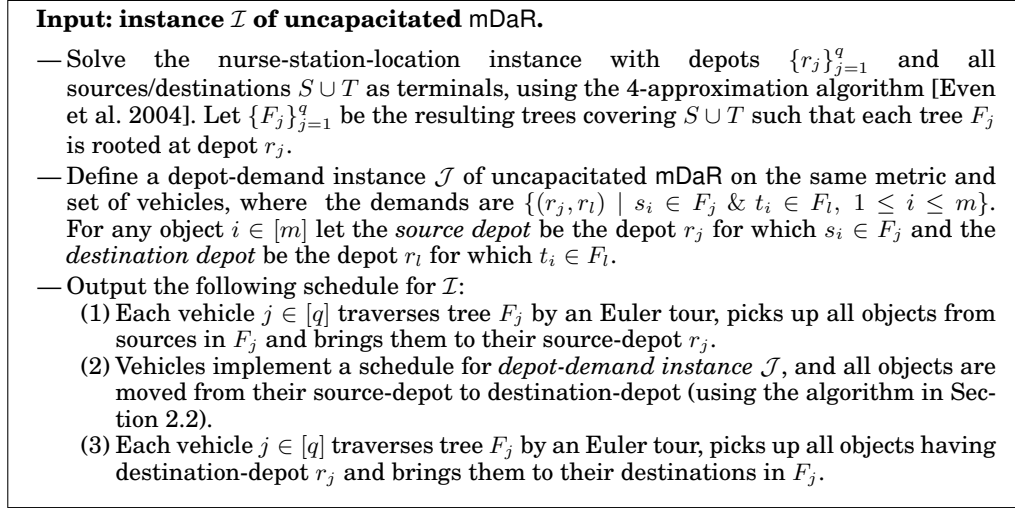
**Input: instance $\mathcal{I}$ of uncapacitated mDaR.**

— Solve the nurse-station-location instance with depots $\{r_j\}_{j=1}^q$ and all sources/destinations $S \cup T$ as terminals, using the 4-approximation algorithm [Even et al. 2004]. Let $\{F_j\}_{j=1}^q$ be the resulting trees covering $S \cup T$ such that each tree $F_j$ is rooted at depot $r_j$.

— Define a depot-demand instance $\mathcal{J}$ of uncapacitated mDaR on the same metric and set of vehicles, where the demands are $\{(r_j, r_l) \mid s_i \in F_j \ \& \ t_i \in F_l, \ 1 \leq i \leq m\}$. For any object $i \in [m]$ let the *source depot* be the depot $r_j$ for which $s_i \in F_j$ and the *destination depot* be the depot $r_l$ for which $t_i \in F_l$.

— Output the following schedule for $\mathcal{I}$:

(1) Each vehicle $j \in [q]$ traverses tree $F_j$ by an Euler tour, picks up all objects from sources in $F_j$ and brings them to their source-depot $r_j$.

(2) Vehicles implement a schedule for *depot-demand instance* $\mathcal{J}$, and all objects are moved from their source-depot to destination-depot (using the algorithm in Section 2.2).

(3) Each vehicle $j \in [q]$ traverses tree $F_j$ by an Euler tour, picks up all objects having destination-depot $r_j$ and brings them to their destinations in $F_j$.